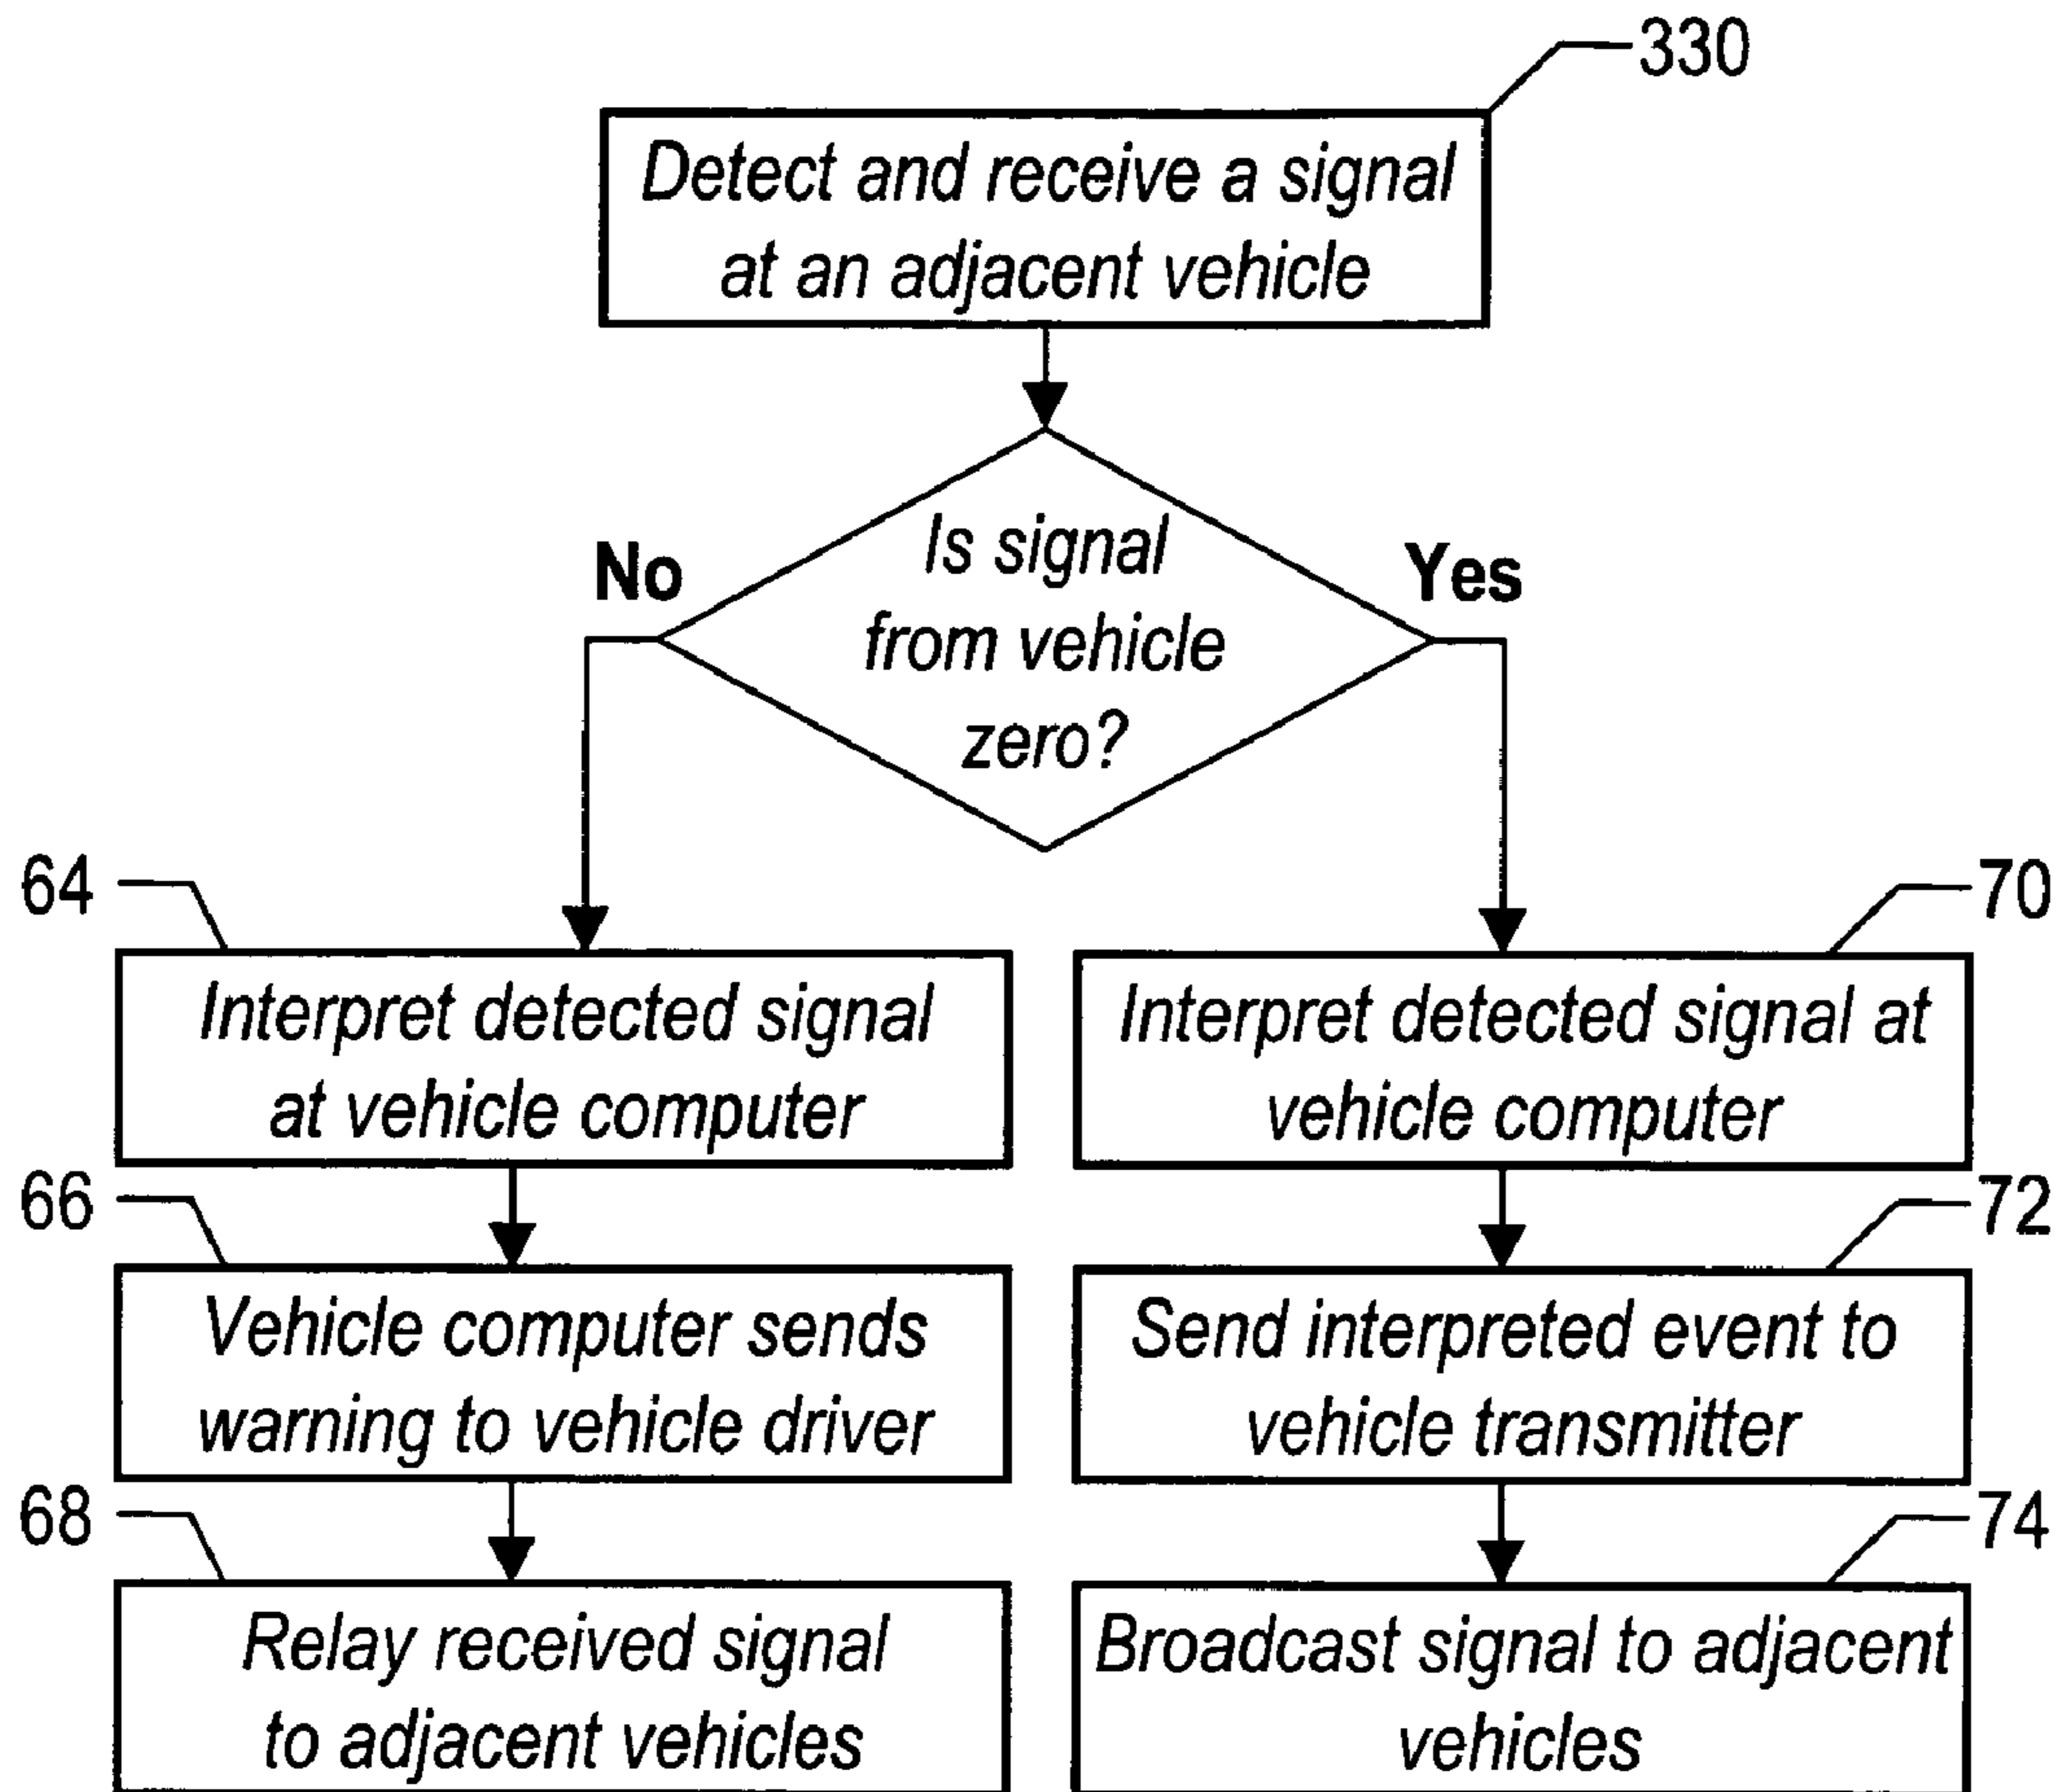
330

Detect and receive a signal at an adjacent vehicle

No

Is signal from vehicle zero?

Yes

64

Interpret detected signal at vehicle computer

70

Interpret detected signal at vehicle computer

66

Vehicle computer sends warning to vehicle driver

72

Send interpreted event to vehicle transmitter

68

Relay received signal to adjacent vehicles

74

Broadcast signal to adjacent vehicles